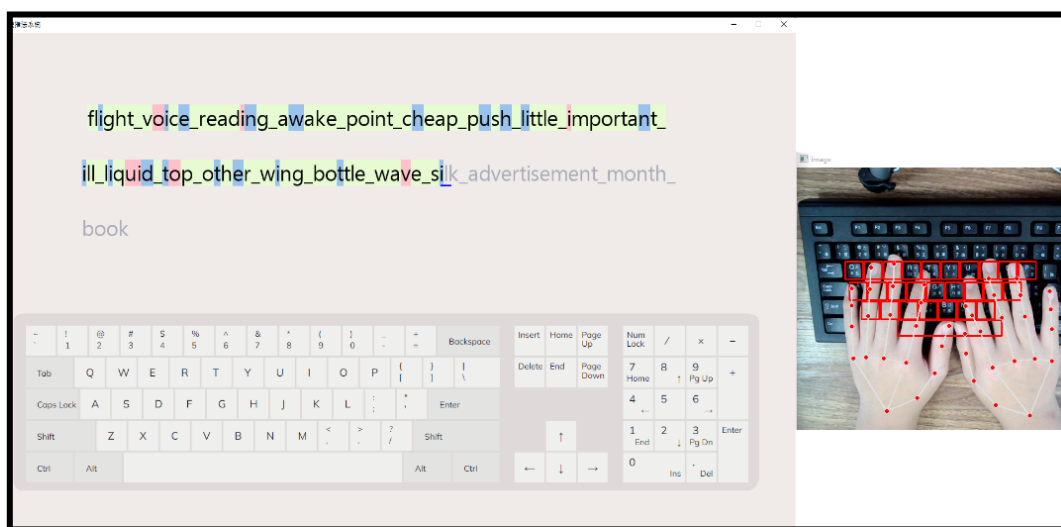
flight_voice_reading_awake_point_cheap_push_little_important_

ill_liquid_top_other_wing_bottle_wave_silk_advertisement_month_

book

Image

~ ` ! 1 @ 2 # 3 $ 4 % 5 ^ 6 & 7 * 8 ( 9 ) 0 _ - + = Backspace
Tab Q W E R T Y U I O P { [ } ] | \
Caps Lock A S D F G H J K L : ; " ' Enter
Shift Z X C V B N M < , > . ? / Shift
Ctrl Alt Alt Ctrl

Insert Home Page Up
Delete End Page Down
↑
← ↓ →

Num Lock / × −
7 Home 8 ↑ 9 Pg Up +
4 ← 5 6 →
1 End 2 ↓ 3 Pg Dn Enter
0 Ins . Del